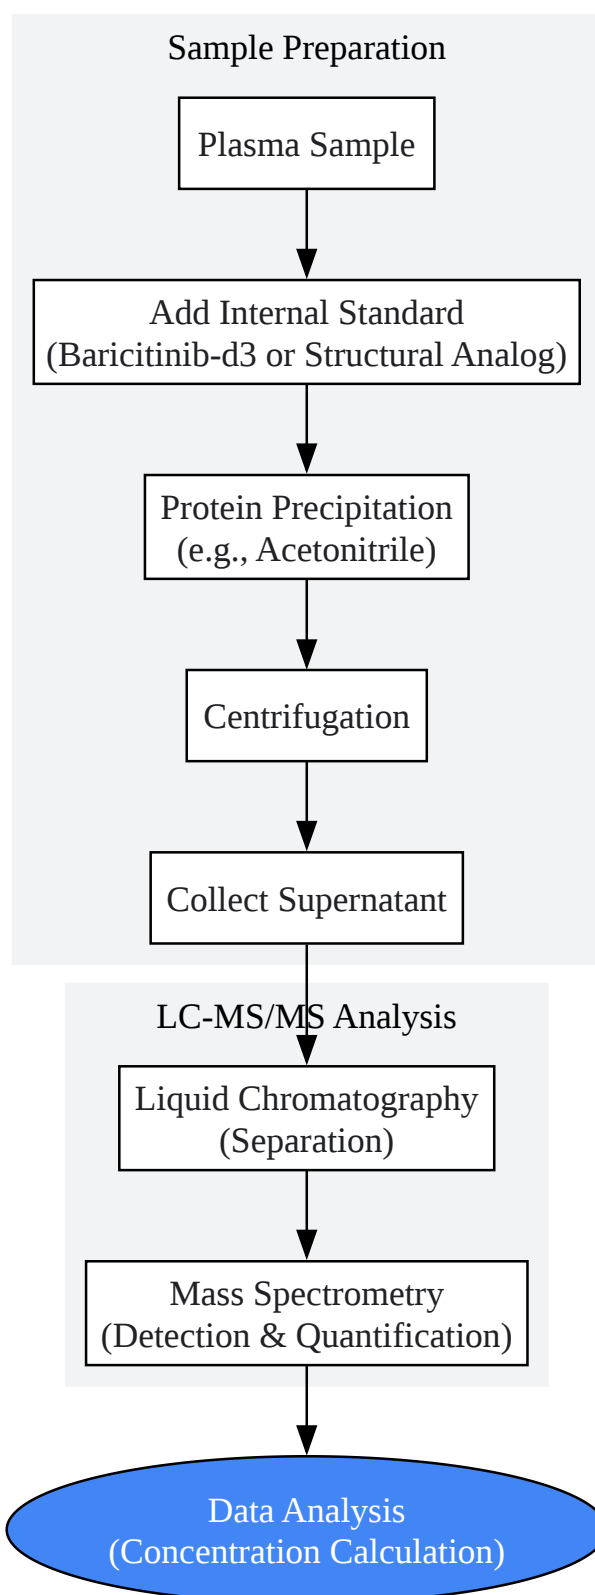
Sample Preparation

Plasma Sample

Add Internal Standard
(Baricitinib-d3 or Structural Analog)

Protein Precipitation
(e.g., Acetonitrile)

Centrifugation

Collect Supernatant

LC-MS/MS Analysis

Liquid Chromatography
(Separation)

Mass Spectrometry
(Detection & Quantification)

Data Analysis
(Concentration Calculation)